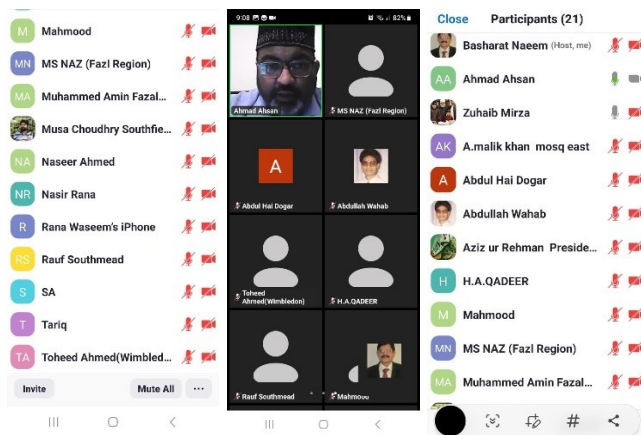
M Mahmood
MN MS NAZ (Fazl Region)
MA Muhammed Amin Fazal...
Musa Choudhry Southfie...
NA Naseer Ahmed
NR Nasir Rana
R Rana Waseem's iPhone
RS Rauf Southmead
S SA
T Tariq
TA Toheed Ahmed(Wimbled...
Invite
Mute All
...

9:08
82%
Ahmad Ahsan
MS NAZ (Fazl Region)
A
Abdul Hai Dogar
Abdullah Wahab
Toheed Ahmed(Wimbledon)
H.A.QADEER
Rauf Southmead
Mahmood

Close
Participants (21)
Basharat Naeem (Host, me)
AA Ahmad Ahsan
Zuhaib Mirza
AK A.malik khan mosq east
A Abdul Hai Dogar
Abdullah Wahab
Aziz ur Rehman Preside...
H H.A.QADEER
M Mahmood
MN MS NAZ (Fazl Region)
MA Muhammed Amin Fazal...
#